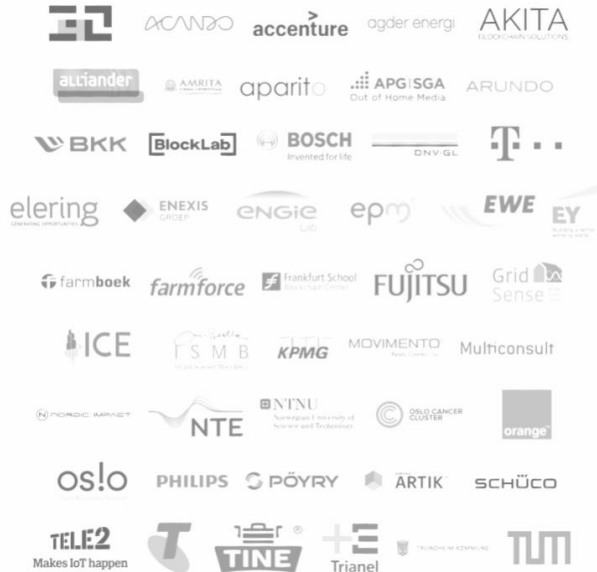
ACANDO accenture agder energi AKITA BLOCKCHAIN SOLUTIONS

alliander AMRITA aparito APG|SGA Out of Home Media ARUNDO

BKK BlockLab BOSCH Invented for life DNV·GL T · ·

elering ENEXIS GROEP ENGIE Lab epm EWE EY

farmboek farmforce Frankfurt School Blockchain Center FUJITSU Grid Sense

ICE ISMB KPMG MOVIMENTO Multiconsult

NORDIC IMPACT NTE NTNU Norwegian University of Science and Technology OSLO CANCER CLUSTER orange

oslo PHILIPS PÖYRY ARTIK SCHÜCO

TELE2 Makes IoT happen TINE Trianel TUM